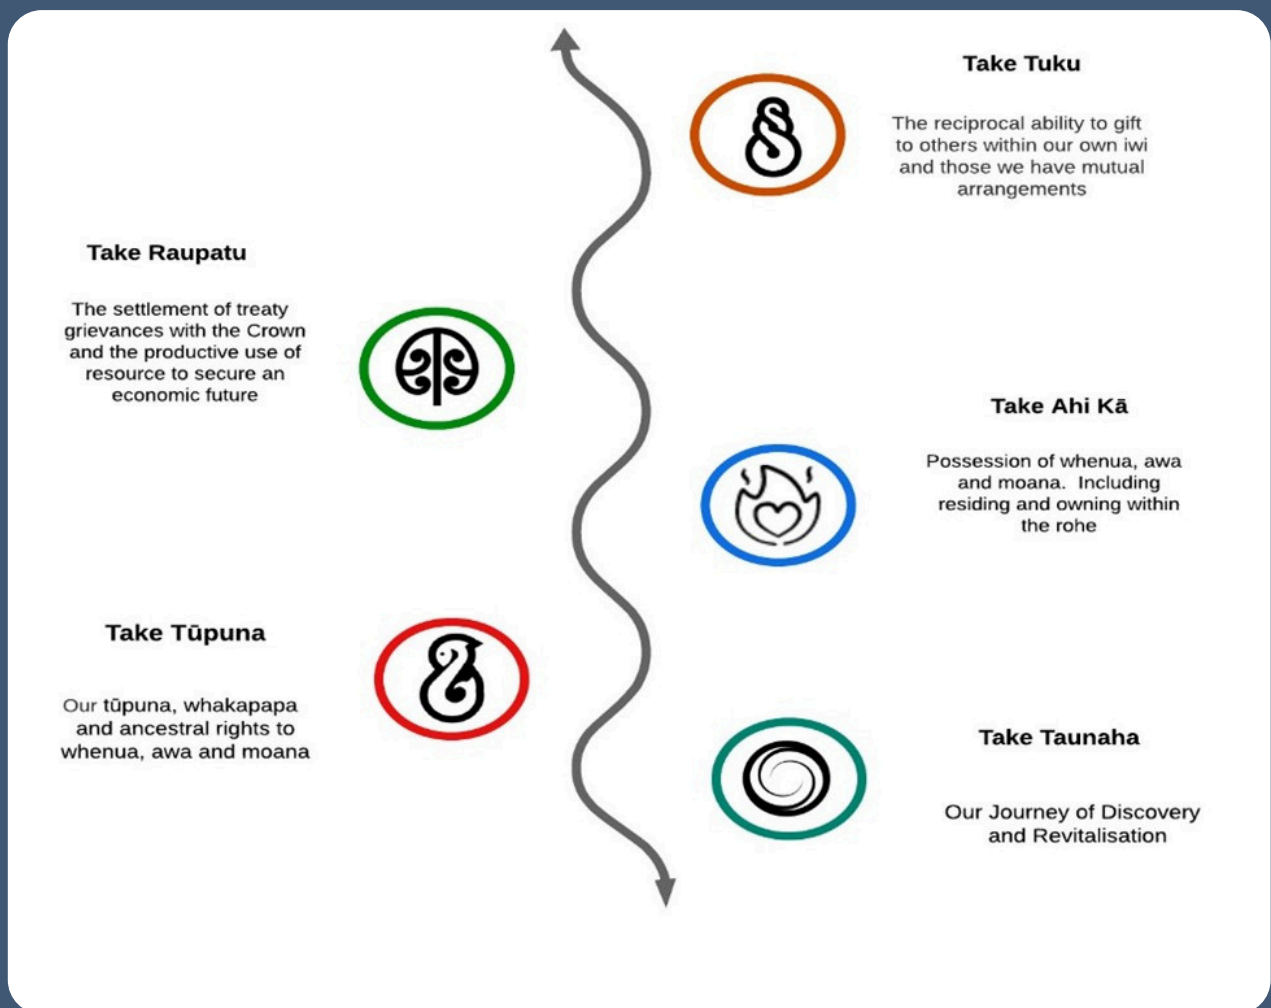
Take Tuku

The reciprocal ability to gift to others within our own iwi and those we have mutual arrangements

Take Raupatu

The settlement of treaty grievances with the Crown and the productive use of resource to secure an economic future

Take Ahi Kā

Possession of whenua, awa and moana. Including residing and owning within the rohe

Take Tūpuna

Our tūpuna, whakapapa and ancestral rights to whenua, awa and moana

Take Taunaha

Our Journey of Discovery and Revitalisation